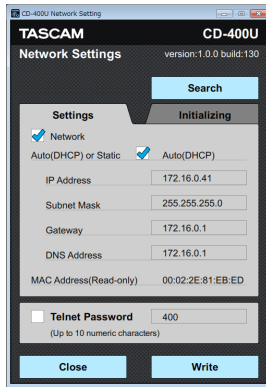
CD-400U Network Setting

TASCAM CD-400U

Network Settings version:1.0.0 build:130

Search

Settings

Initializing

Network

Auto(DHCP) or Static

Auto(DHCP)

IP Address 172.16.0.41

Subnet Mask 255.255.255.0

Gateway 172.16.0.1

DNS Address 172.16.0.1

MAC Address(Read-only) 00:02:2E:81:EB:ED

Telnet Password 400

(Up to 10 numeric characters)

Close

Write